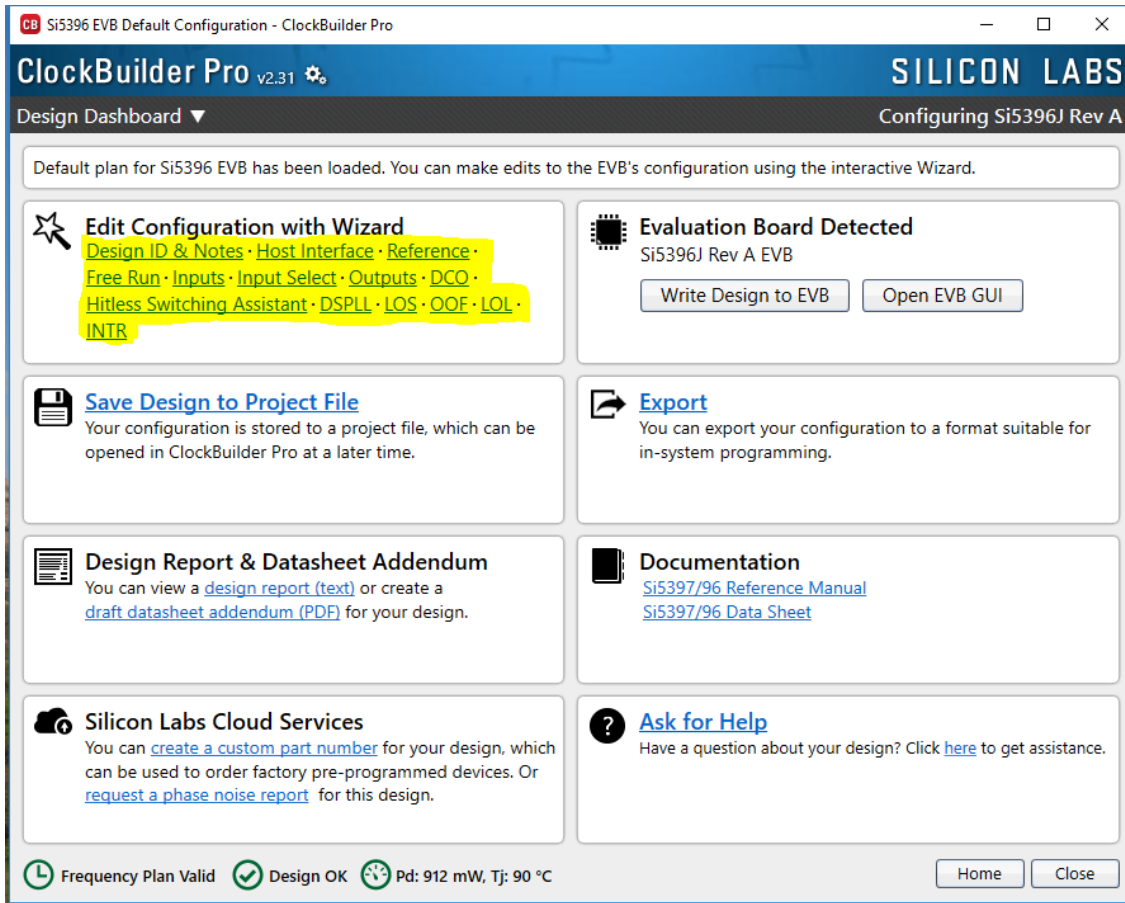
CB Si5396 EVB Default Configuration - ClockBuilder Pro

ClockBuilder Pro v2.31

SILICON LABS

Design Dashboard ▼

Configuring Si5396J Rev A

Default plan for Si5396 EVB has been loaded. You can make edits to the EVB's configuration using the interactive Wizard.

Edit Configuration with Wizard
Design ID & Notes · Host Interface · Reference · Free Run · Inputs · Input Select · Outputs · DCO · Hitless Switching Assistant · DSPLL · LOS · OOF · LOL · INTR

Evaluation Board Detected
Si5396J Rev A EVB
Write Design to EVB
Open EVB GUI

Save Design to Project File
Your configuration is stored to a project file, which can be opened in ClockBuilder Pro at a later time.

Export
You can export your configuration to a format suitable for in-system programming.

Design Report & Datasheet Addendum
You can view a design report (text) or create a draft datasheet addendum (PDF) for your design.

Documentation
Si5397/96 Reference Manual
Si5397/96 Data Sheet

Silicon Labs Cloud Services
You can create a custom part number for your design, which can be used to order factory pre-programmed devices. Or request a phase noise report for this design.

Ask for Help
Have a question about your design? Click here to get assistance.

Frequency Plan Valid
Design OK
Pd: 912 mW, Tj: 90 °C
Home
Close